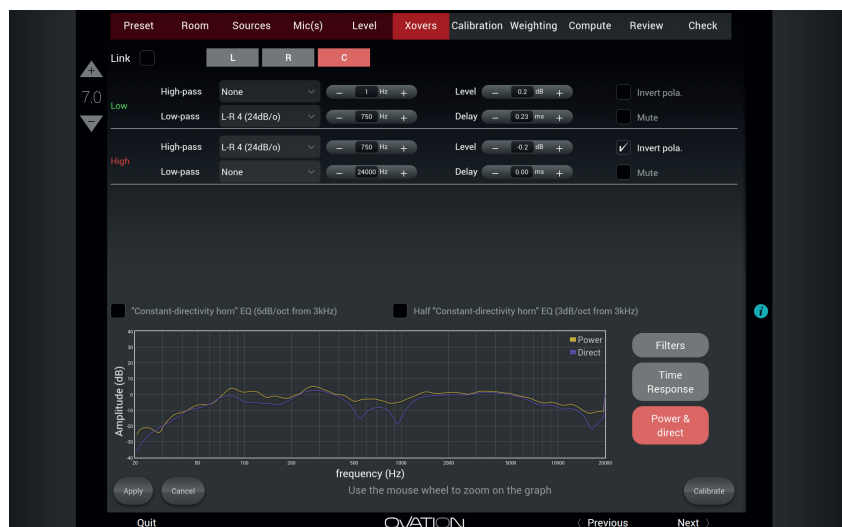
Preset Room Sources Mic(s) Level Xovers Calibration Weighting Compute Review Check

Link

L R C

7.0

Low

High-pass None – 1 Hz + Level – 0.2 dB + Invert pola.

Low-pass L-R 4 (24dB/o) – 750 Hz + Delay – 0.23 ms + Mute

High

High-pass L-R 4 (24dB/o) – 750 Hz + Level – -0.2 dB + ✓ Invert pola.

Low-pass None – 24000 Hz + Delay – 0.00 ms + Mute

"Constant-directivity horn" EQ (6dB/oct from 3kHz)

Half "Constant-directivity horn" EQ (3dB/oct from 3kHz)

Power
Direct

Amplitude (dB)

40 30 20 10 0 -10 -20 -30 -40

20 50 100 200 500 1000 2000 5000 10000 20000

frequency (Hz)

Filters

Time Response

Power & direct

Apply Cancel

Use the mouse wheel to zoom on the graph

Calibrate

Quit

OVATION

‹ Previous Next ›